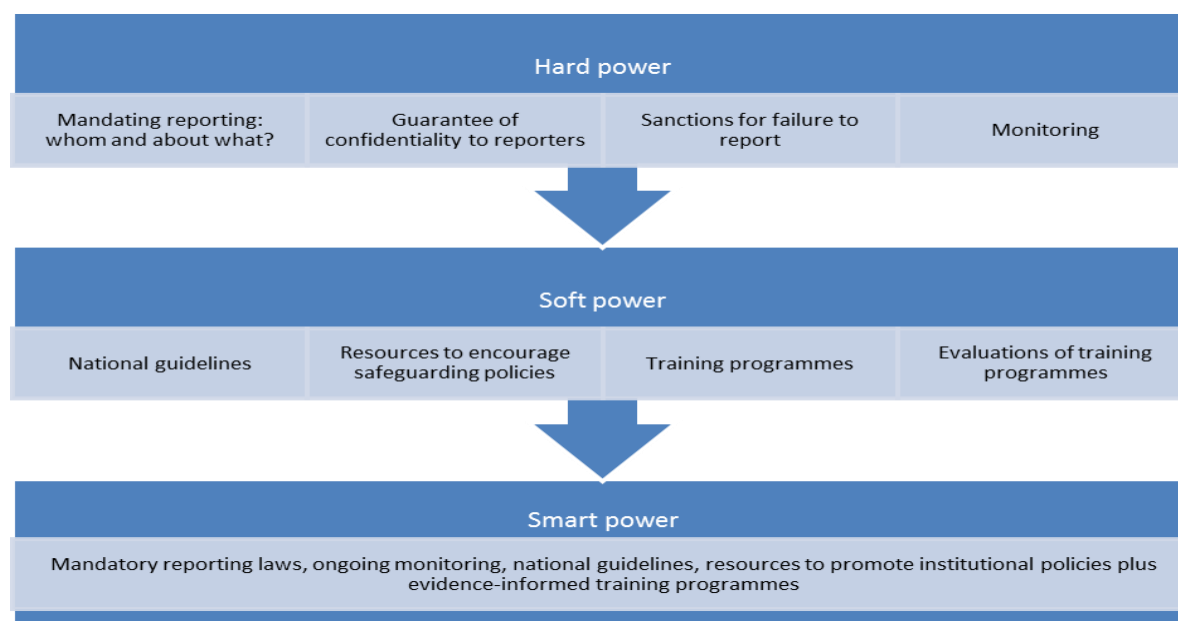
Hard power

Mandating reporting: whom and about what?

Guarantee of confidentiality to reporters

Sanctions for failure to report

Monitoring

Soft power

National guidelines

Resources to encourage safeguarding policies

Training programmes

Evaluations of training programmes

Smart power

Mandatory reporting laws, ongoing monitoring, national guidelines, resources to promote institutional policies plus evidence-informed training programmes